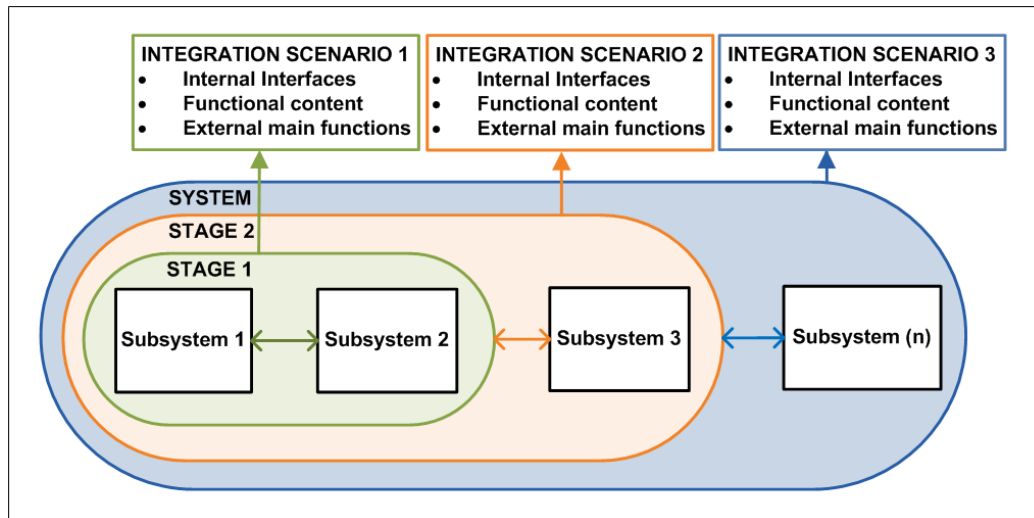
INTEGRATION SCENARIO 1
- Internal Interfaces
- Functional content
- External main functions

INTEGRATION SCENARIO 2
- Internal Interfaces
- Functional content
- External main functions

INTEGRATION SCENARIO 3
- Internal Interfaces
- Functional content
- External main functions

SYSTEM

STAGE 2

STAGE 1

Subsystem 1

Subsystem 2

Subsystem 3

Subsystem (n)